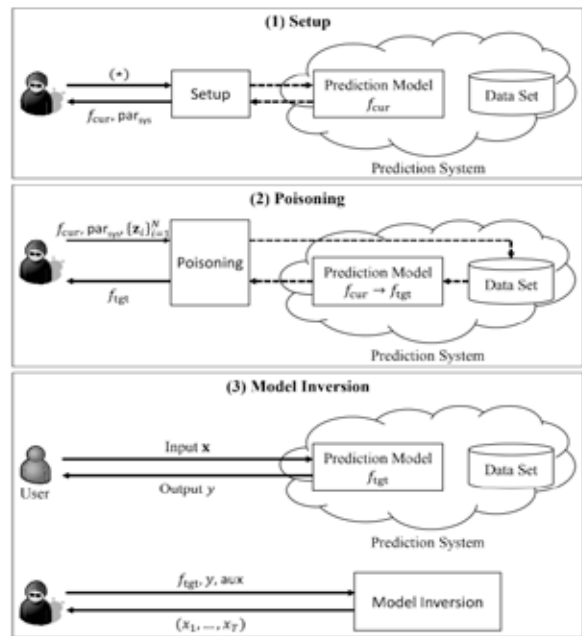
(1) Setup

(*)

$f_{\text{cur}}$, par$_{\text{sys}}$

Setup

Prediction Model
$f_{\text{cur}}$

Data Set

Prediction System

(2) Poisoning

$f_{\text{cur}}$, par$_{\text{sys}}$, $\{\mathbf{z}_i\}_{i=1}^N$

$f_{\text{tgt}}$

Poisoning

Prediction Model
$f_{\text{cur}} \rightarrow f_{\text{tgt}}$

Data Set

Prediction System

(3) Model Inversion

Input $\mathbf{x}$

User

Output $y$

Prediction Model
$f_{\text{tgt}}$

Data Set

Prediction System

$f_{\text{tgt}}$, $y$, aux

$(x_1, \ldots, x_T)$

Model Inversion